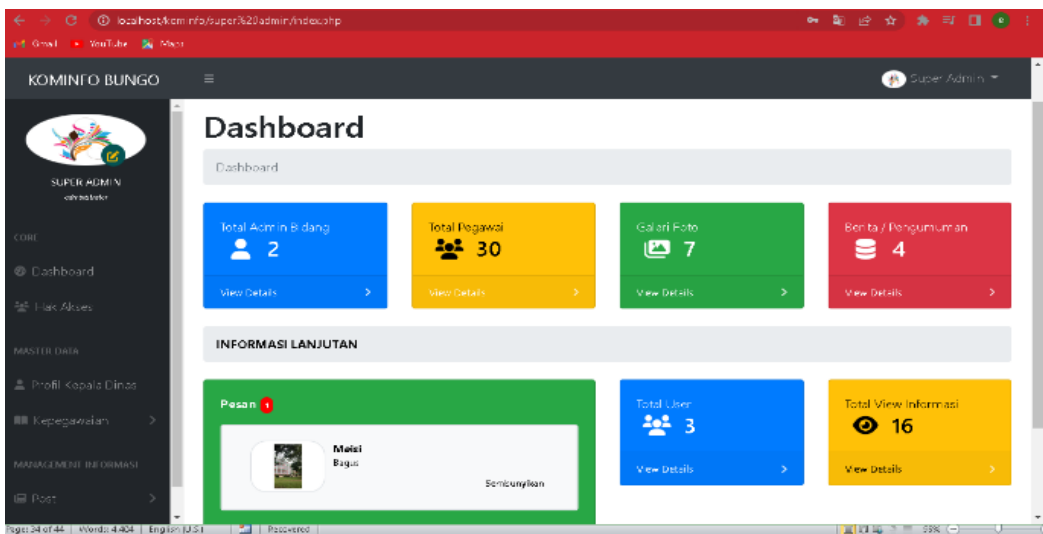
localhost/kominfo/super%20admin/index.php

Gmail YouTube Maps

KOMINFO BUNGO

Super Admin

SUPER ADMIN
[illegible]

CORE

Dashboard

Hak Akses

MASTER DATA

Profil Kepala Dinas

Kepegawaian

MANAGEMENT INFORMASI

Post

Dashboard

Dashboard

Total Admin Bidang
2
View Details

Total Pegawai
30
View Details

Galeri Foto
7
View Details

Berita / Pengumuman
4
View Details

INFORMASI LANJUTAN

Pesan 1

Meisi
Bagus

Sembunyikan

Total User
3
View Details

Total View Informasi
16
View Details

Page: 34 of 44 | Words: 4.404 | English (U.S.) | Recovered | 59%